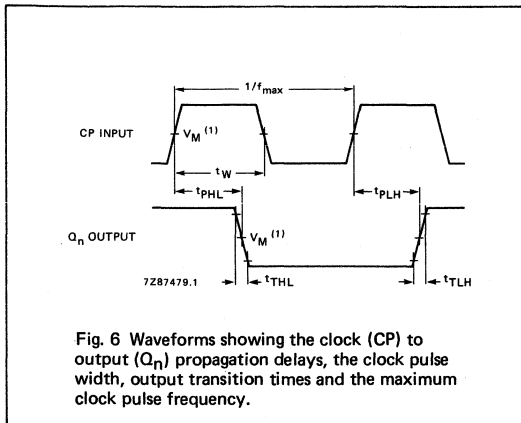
$1/f_{max}$

CP INPUT

$V_M$ $^{(1)}$

$t_W$

$t_{PHL}$

$t_{PLH}$

$Q_n$ OUTPUT

$V_M$ $^{(1)}$

7Z87479.1

$t_{THL}$

$t_{TLH}$

Fig. 6 Waveforms showing the clock (CP) to output ($Q_n$) propagation delays, the clock pulse width, output transition times and the maximum clock pulse frequency.